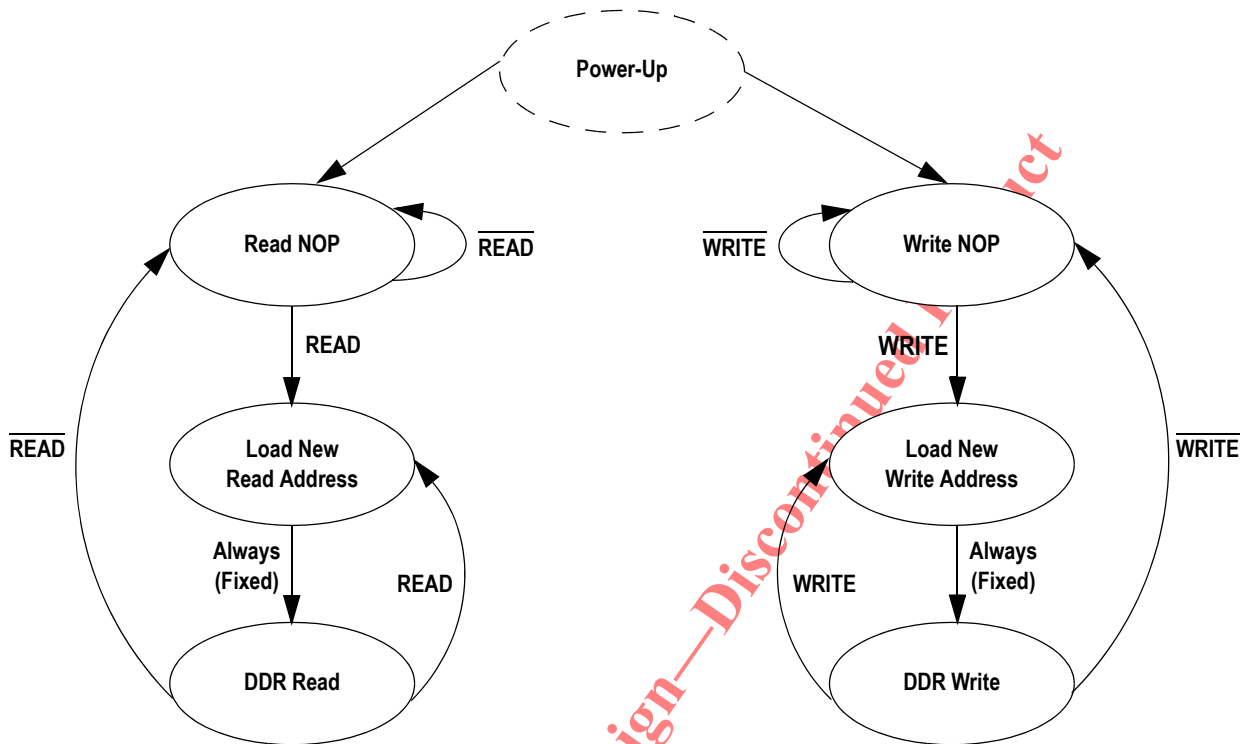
Power-Up

Read NOP

$\overline{\text{READ}}$

$\overline{\text{WRITE}}$

Write NOP

READ

WRITE

$\overline{\text{READ}}$

Load New Read Address

Load New Write Address

$\overline{\text{WRITE}}$

Always (Fixed)

READ

WRITE

Always (Fixed)

DDR Read

DDR Write

ign—Discontinued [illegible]ct